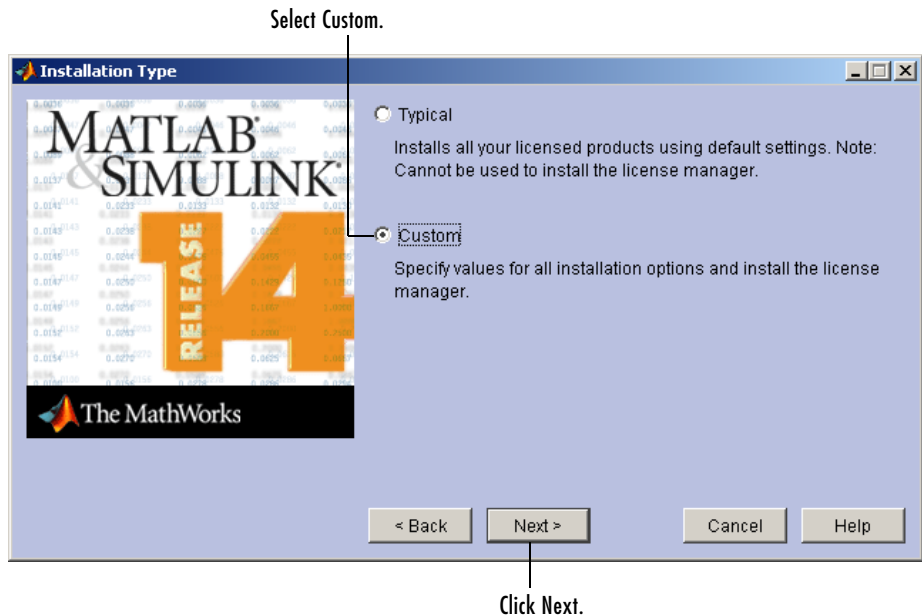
Select Custom.

Installation Type

MATLAB
&SIMULINK
RELEASE 14
The MathWorks

Typical

Installs all your licensed products using default settings. Note: Cannot be used to install the license manager.

Custom

Specify values for all installation options and install the license manager.

< Back

Next >

Cancel

Help

Click Next.